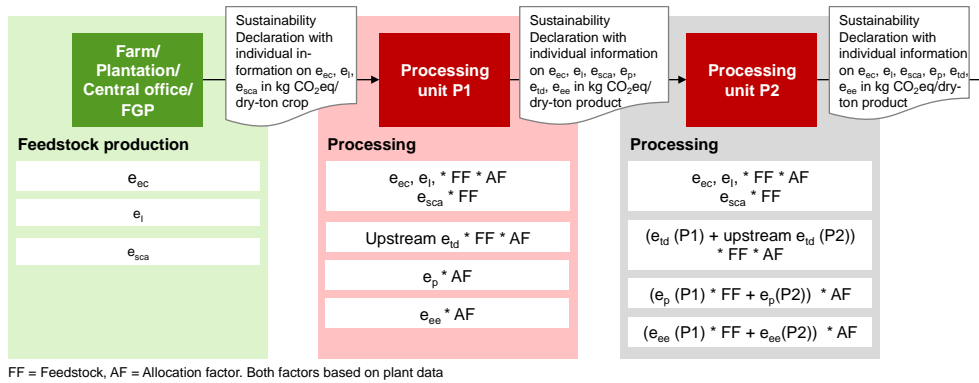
Farm/ Plantation/ Central office/ FGP

Sustainability Declaration with individual information on $e_{ec}$, $e_l$, $e_{sca}$ in kg $CO_2$eq/ dry-ton crop

Processing unit P1

Sustainability Declaration with individual information on $e_{ec}$, $e_l$, $e_{sca}$, $e_p$, $e_{td}$, $e_{ee}$ in kg $CO_2$eq/ dry-ton product

Processing unit P2

Sustainability Declaration with individual information on $e_{ec}$, $e_l$, $e_{sca}$, $e_p$, $e_{td}$, $e_{ee}$ in kg $CO_2$eq/dry-ton product

Feedstock production

$e_{ec}$

$e_l$

$e_{sca}$

Processing

$e_{ec}$, $e_l$, * FF * AF
$e_{sca}$ * FF

Upstream $e_{td}$ * FF * AF

$e_p$ * AF

$e_{ee}$ * AF

Processing

$e_{ec}$, $e_l$, * FF * AF
$e_{sca}$ * FF

($e_{td}$ (P1) + upstream $e_{td}$ (P2)) * FF * AF

($e_p$ (P1) * FF + $e_p$(P2)) * AF

($e_{ee}$ (P1) * FF + $e_{ee}$(P2)) * AF

FF = Feedstock, AF = Allocation factor. Both factors based on plant data